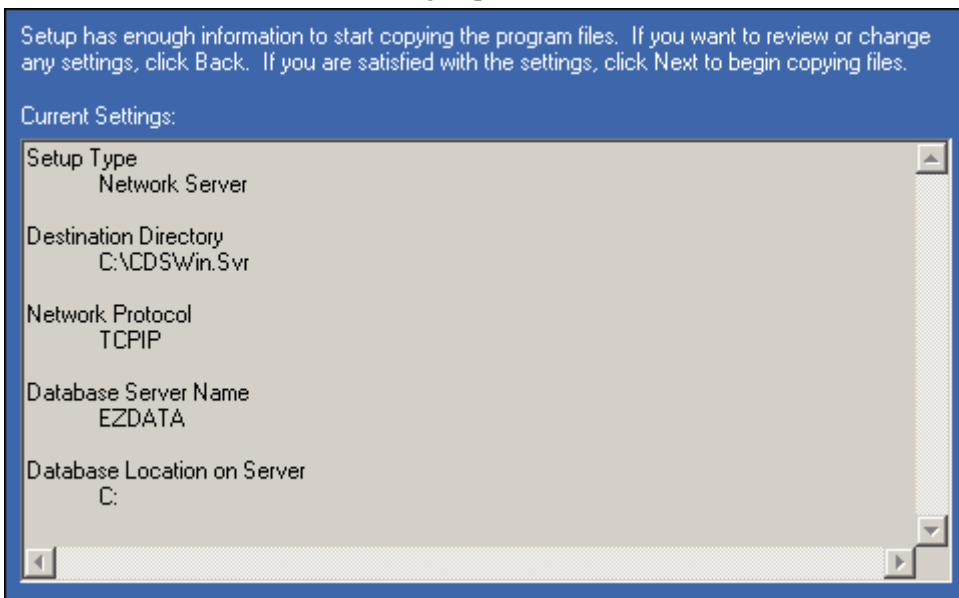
Setup has enough information to start copying the program files. If you want to review or change any settings, click Back. If you are satisfied with the settings, click Next to begin copying files.

Current Settings:

Setup Type
Network Server

Destination Directory
C:\CDSWin.Svr

Network Protocol
TCPIP

Database Server Name
EZDATA

Database Location on Server
C: